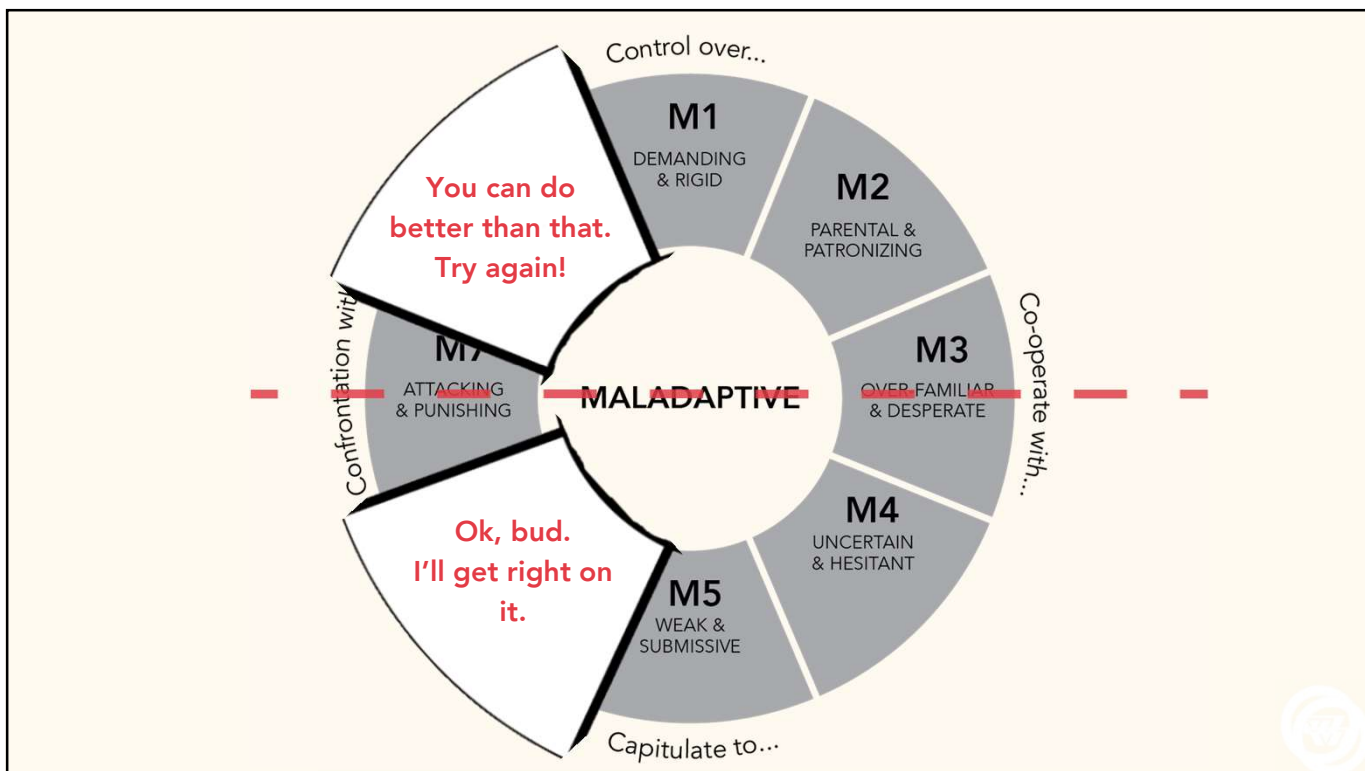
Control over...

M1
DEMANDING & RIGID

M2
PARENTAL & PATRONIZING

Co-operate with...

M3
OVER-FAMILIAR & DESPERATE

M4
UNCERTAIN & HESITANT

M5
WEAK & SUBMISSIVE

Capitulate to...

Confrontation with

M7
ATTACKING & PUNISHING

MALADAPTIVE

You can do better than that. Try again!

Ok, bud. I'll get right on it.